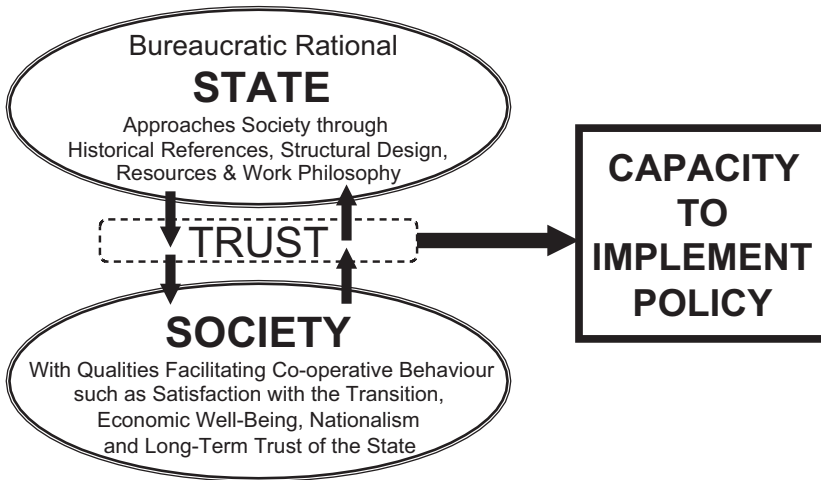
Bureaucratic Rational
STATE
Approaches Society through Historical References, Structural Design, Resources & Work Philosophy

TRUST

CAPACITY TO IMPLEMENT POLICY

SOCIETY
With Qualities Facilitating Co-operative Behaviour such as Satisfaction with the Transition, Economic Well-Being, Nationalism and Long-Term Trust of the State